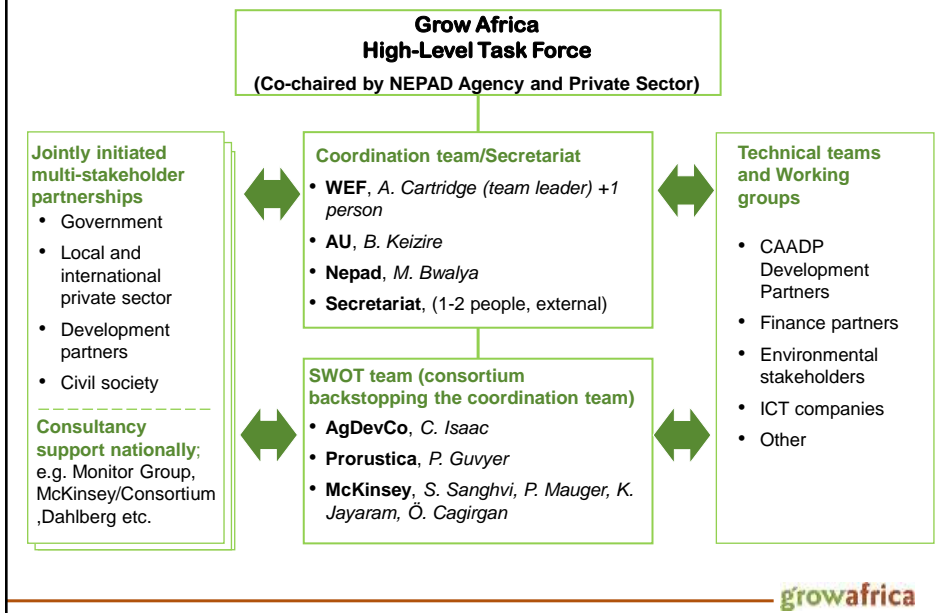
Grow Africa
High-Level Task Force
(Co-chaired by NEPAD Agency and Private Sector)

Jointly initiated multi-stakeholder partnerships
- Government
- Local and international private sector
- Development partners
- Civil society

Consultancy support nationally; e.g. Monitor Group, McKinsey/Consortium ,Dahlberg etc.

Coordination team/Secretariat
- **WEF**, *A. Cartridge (team leader) +1 person*
- **AU**, *B. Keizire*
- **Nepad**, *M. Bwalya*
- **Secretariat**, (1-2 people, external)

SWOT team (consortium backstopping the coordination team)
- **AgDevCo**, *C. Isaac*
- **Prorustica**, *P. Guvyer*
- **McKinsey**, *S. Sanghvi, P. Mauger, K. Jayaram, Ö. Cagirgan*

Technical teams and Working groups
- CAADP Development Partners
- Finance partners
- Environmental stakeholders
- ICT companies
- Other

growafrica